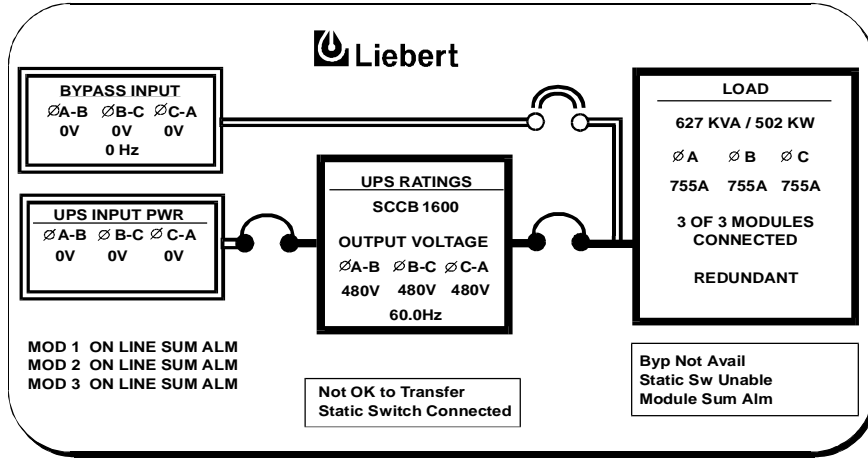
Liebert

BYPASS INPUT
ØA-B ØB-C ØC-A
0V 0V 0V
0 Hz

UPS INPUT PWR
ØA-B ØB-C ØC-A
0V 0V 0V

UPS RATINGS
SCCB 1600
OUTPUT VOLTAGE
ØA-B ØB-C ØC-A
480V 480V 480V
60.0Hz

LOAD
627 KVA / 502 KW
ØA ØB ØC
755A 755A 755A
3 OF 3 MODULES CONNECTED
REDUNDANT

MOD 1 ON LINE SUM ALM
MOD 2 ON LINE SUM ALM
MOD 3 ON LINE SUM ALM

Not OK to Transfer
Static Switch Connected

Byp Not Avail
Static Sw Unable
Module Sum Alm